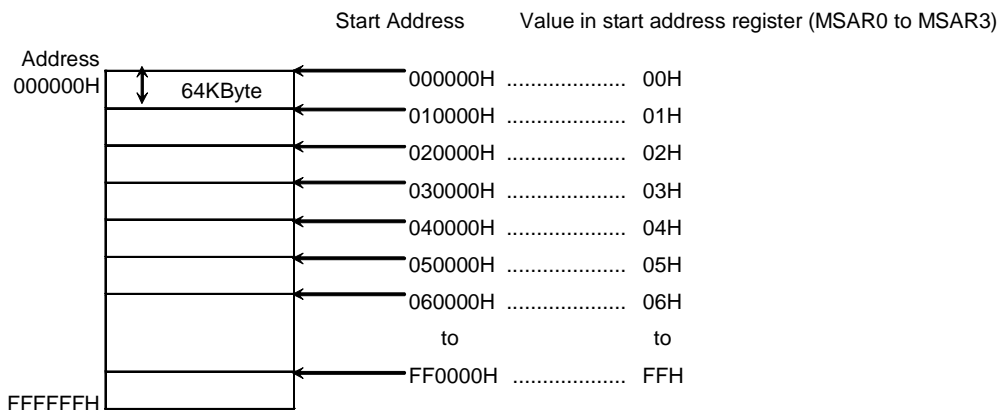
Start Address Value in start address register (MSAR0 to MSAR3)

Address
000000H

64KByte

FFFFFFH

000000H .................... 00H
010000H .................... 01H
020000H .................... 02H
030000H .................... 03H
040000H .................... 04H
050000H .................... 05H
060000H .................... 06H
to to
FF0000H .................... FFH